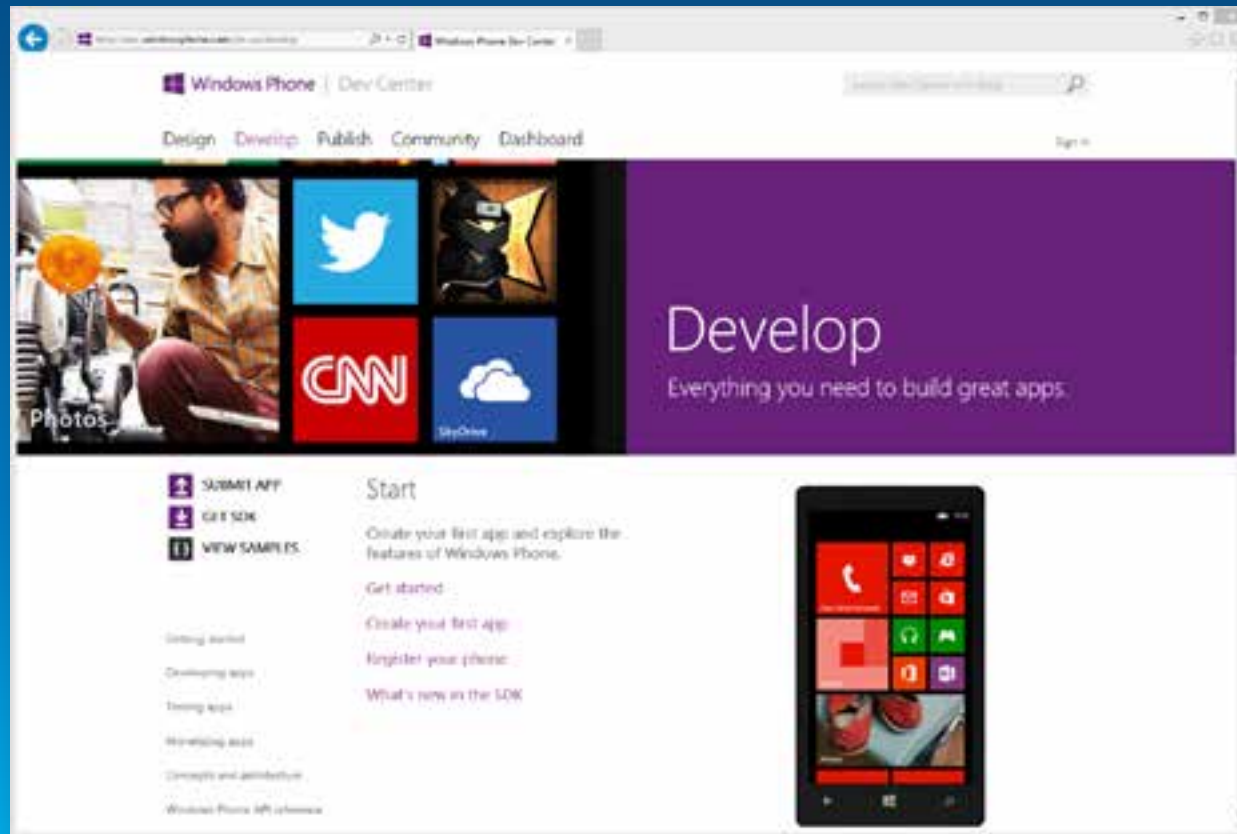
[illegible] Windows Phone Dev Center

Windows Phone | Dev Center

Design Develop Publish Community Dashboard

Sign in

Photos

CNN

SkyDrive

Develop

Everything you need to build great apps.

SUBMIT APP
GET SDK
VIEW SAMPLES

Start

Create your first app and explore the features of Windows Phone.

Get started

Create your first app

Register your phone

What's new in the SDK

Getting started

Developing apps

Testing apps

Monetizing apps

Concepts and architecture

Windows Phone API reference